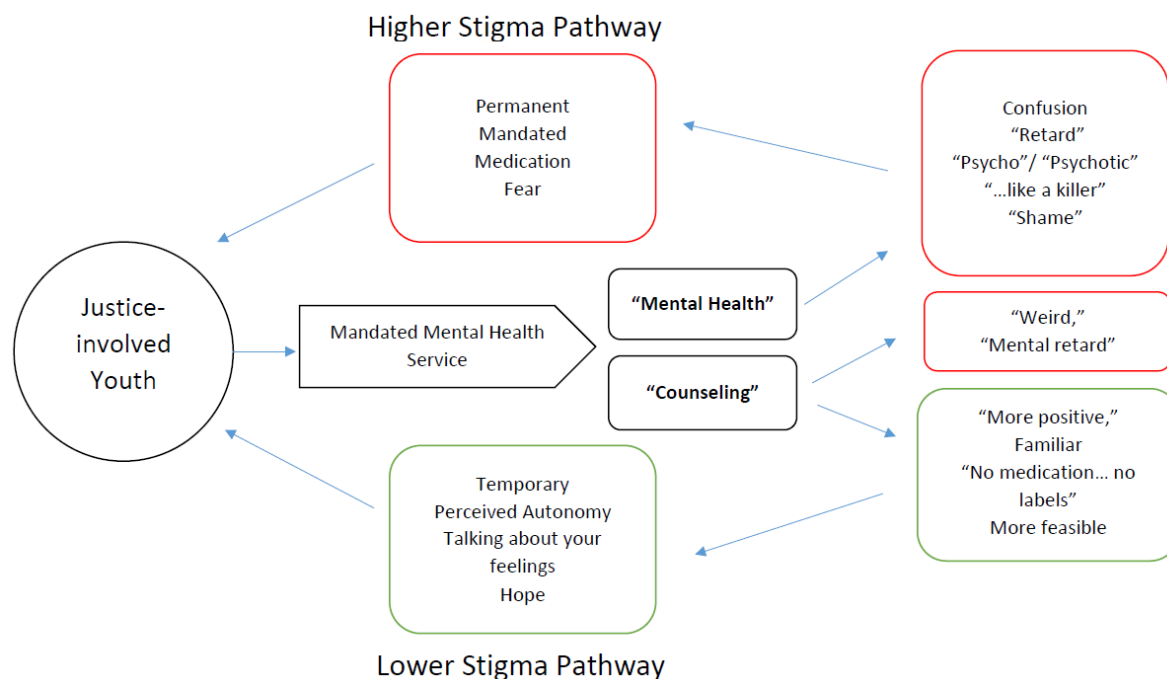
Higher Stigma Pathway

Permanent
Mandated
Medication
Fear

Confusion
“Retard”
“Psycho”/ “Psychotic”
“...like a killer”
“Shame”

Justice-involved Youth

Mandated Mental Health Service

**“Mental Health”**

**“Counseling”**

“Weird,”
“Mental retard”

“More positive,”
Familiar
“No medication... no labels”
More feasible

Temporary
Perceived Autonomy
Talking about your feelings
Hope

Lower Stigma Pathway